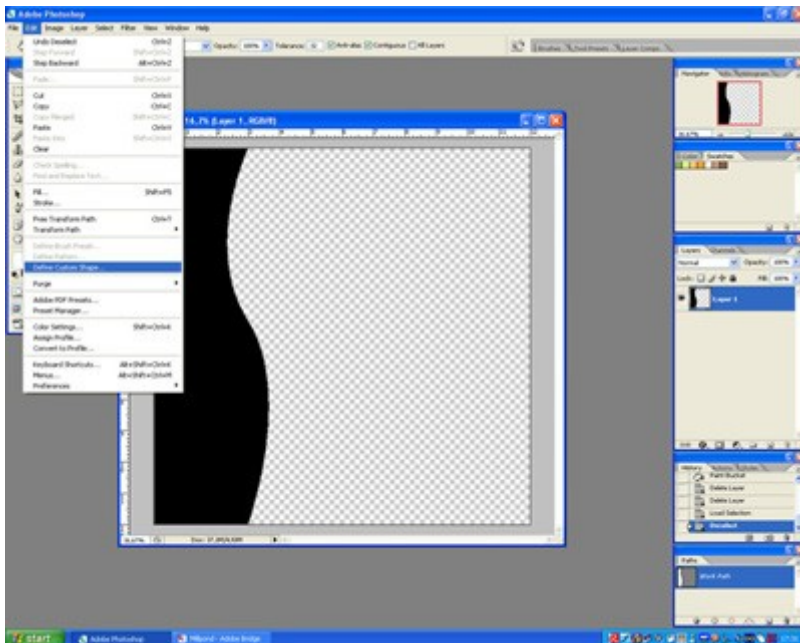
Adobe Photoshop
File Edit Image Layer Select Filter View Window Help
Undo Deselect Ctrl+Z
Step Forward Shift+Ctrl+Z
Step Backward Alt+Ctrl+Z
Fade... Shift+Ctrl+F
Cut Ctrl+X
Copy Ctrl+C
Copy Merged Shift+Ctrl+C
Paste Ctrl+V
Paste Into Shift+Ctrl+V
Clear
Check Spelling...
Find and Replace Text...
Fill... Shift+F5
Stroke...
Free Transform Path Ctrl+T
Transform Path
Define Brush Preset...
Define Pattern...
Define Custom Shape...
Purge
Adobe PDF Presets...
Preset Manager...
Color Settings... Shift+Ctrl+K
Assign Profile...
Convert to Profile...
Keyboard Shortcuts... Alt+Shift+Ctrl+K
Menus... Alt+Shift+Ctrl+M
Preferences
Opacity: 100% Tolerance: Anti-alias Contiguous All Layers
Brushes Tool Presets Layer Comps
14.7% (Layer 1, RGB/8)
Navigator
Color Swatches
Layers Channels
Normal Opacity: 100%
Lock: Fill: 100%
Layer 1
History Actions
Paint Bucket
Delete Layer
Delete Layer
Load Selection
Deselect
Paths
Work Path
14.67% Doc: 17.2M/6.64M
start Adobe Photoshop Mbond - Adobe Bridge